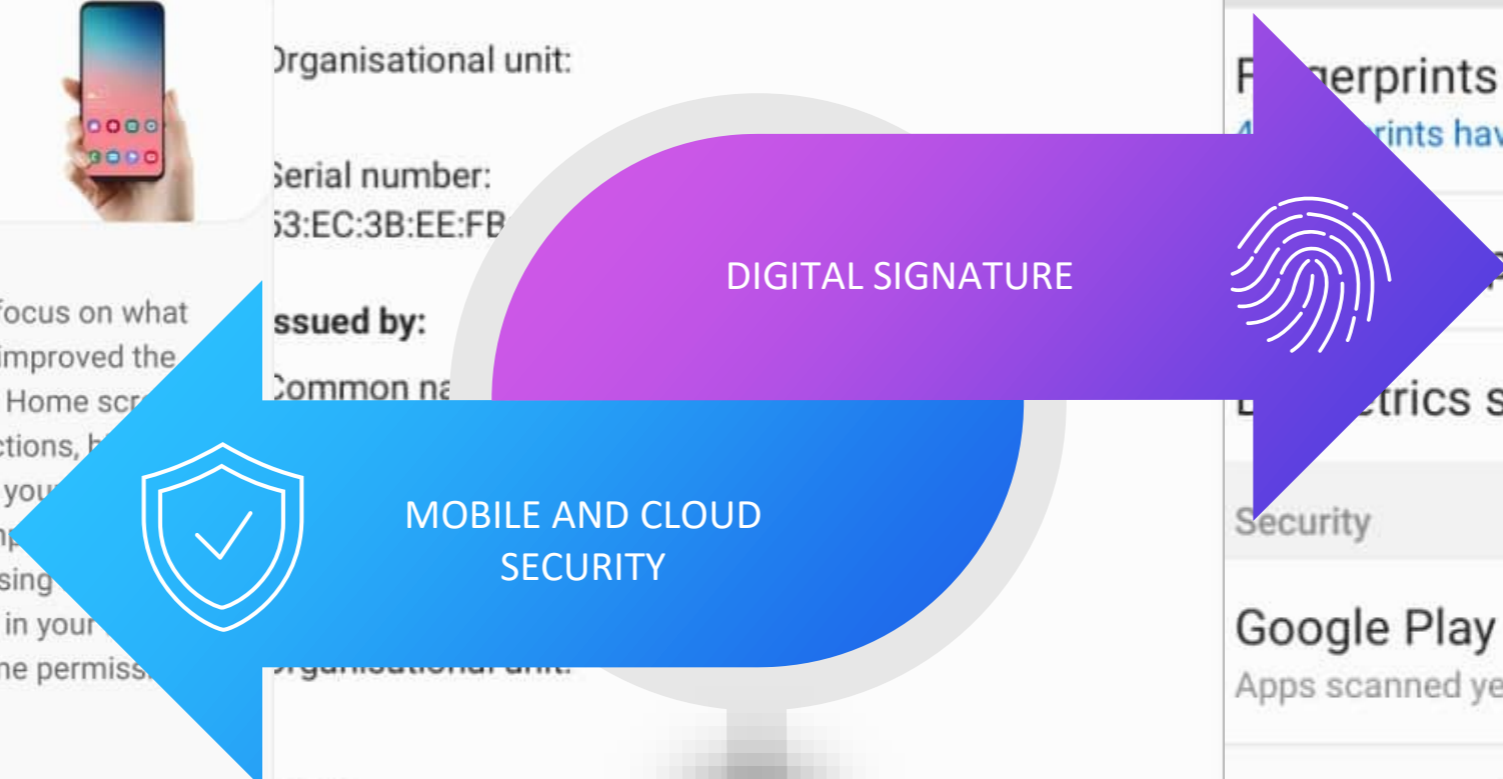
)rganisational unit:

Serial number:
53:EC:3B:EE:FB

ssued by:

Common na

focus on what
improved the
Home scr
ctions, h
you
sing
in your
he permiss

F gerprints
4 rints hav

trics s

Security

Google Play
Apps scanned ye

DIGITAL SIGNATURE

MOBILE AND CLOUD SECURITY